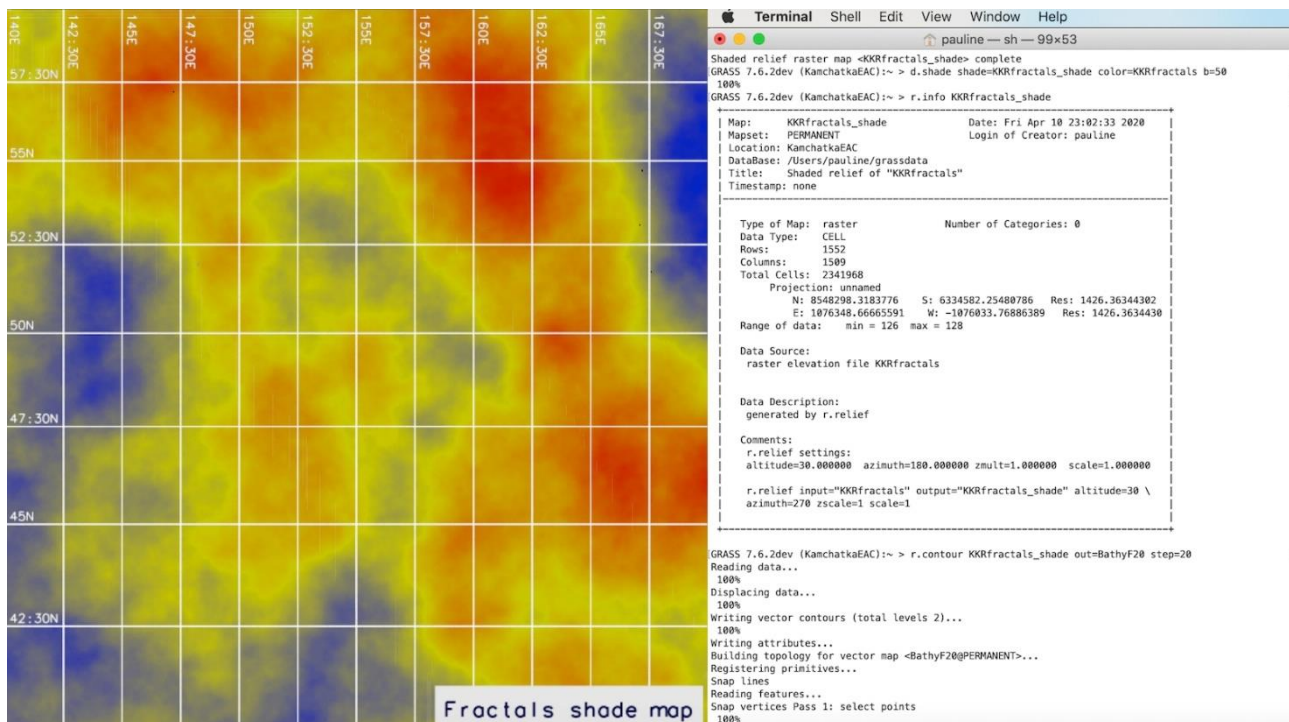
140E 142:30E 145E 147:30E 150E 152:30E 155E 157:30E 160E 162:30E 165E 167:30E

57:30N

55N

52:30N

50N

47:30N

45N

42:30N

Fractals shade map

Terminal Shell Edit View Window Help

pauline — sh — 99×53

Shaded relief raster map <KKRfractals_shade> complete
GRASS 7.6.2dev (KamchatkaEAC):~ > d.shade shade=KKRfractals_shade color=KKRfractals b=50
100%
GRASS 7.6.2dev (KamchatkaEAC):~ > r.info KKRfractals_shade

| Map: KKRfractals_shade Date: Fri Apr 10 23:02:33 2020 |
| Mapset: PERMANENT Login of Creator: pauline |
| Location: KamchatkaEAC |
| DataBase: /Users/pauline/grassdata |
| Title: Shaded relief of "KKRfractals" |
| Timestamp: none |

| Type of Map: raster Number of Categories: 0 |
| Data Type: CELL |
| Rows: 1552 |
| Columns: 1509 |
| Total Cells: 2341968 |
| Projection: unnamed |
| N: 8548298.3183776 S: 6334582.25480786 Res: 1426.36344302 |
| E: 1076348.66665591 W: -1076033.76886389 Res: 1426.3634430 |
| Range of data: min = 126 max = 128 |

| Data Source: |
| raster elevation file KKRfractals |

| Data Description: |
| generated by r.relief |

| Comments: |
| r.relief settings: |
| altitude=30.000000 azimuth=180.000000 zmult=1.000000 scale=1.000000 |

| r.relief input="KKRfractals" output="KKRfractals_shade" altitude=30 \ |
| azimuth=270 zscale=1 scale=1 |

GRASS 7.6.2dev (KamchatkaEAC):~ > r.contour KKRfractals_shade out=BathyF20 step=20
Reading data...
100%
Displacing data...
100%
Writing vector contours (total levels 2)...
100%
Writing attributes...
Building topology for vector map <BathyF20@PERMANENT>...
Registering primitives...
Snap lines
Reading features...
Snap vertices Pass 1: select points
100%